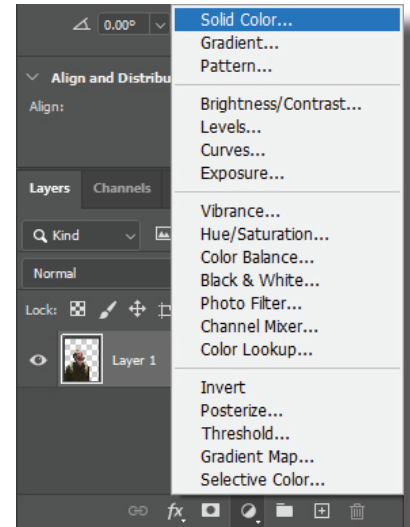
0.00°

Align and Distribu

Align:

Layers Channels

Kind

Normal

Lock:

Layer 1

Solid Color...
Gradient...
Pattern...

Brightness/Contrast...
Levels...
Curves...
Exposure...

Vibrance...
Hue/Saturation...
Color Balance...
Black & White...
Photo Filter...
Channel Mixer...
Color Lookup...

Invert
Posterize...
Threshold...
Gradient Map...
Selective Color...

fx